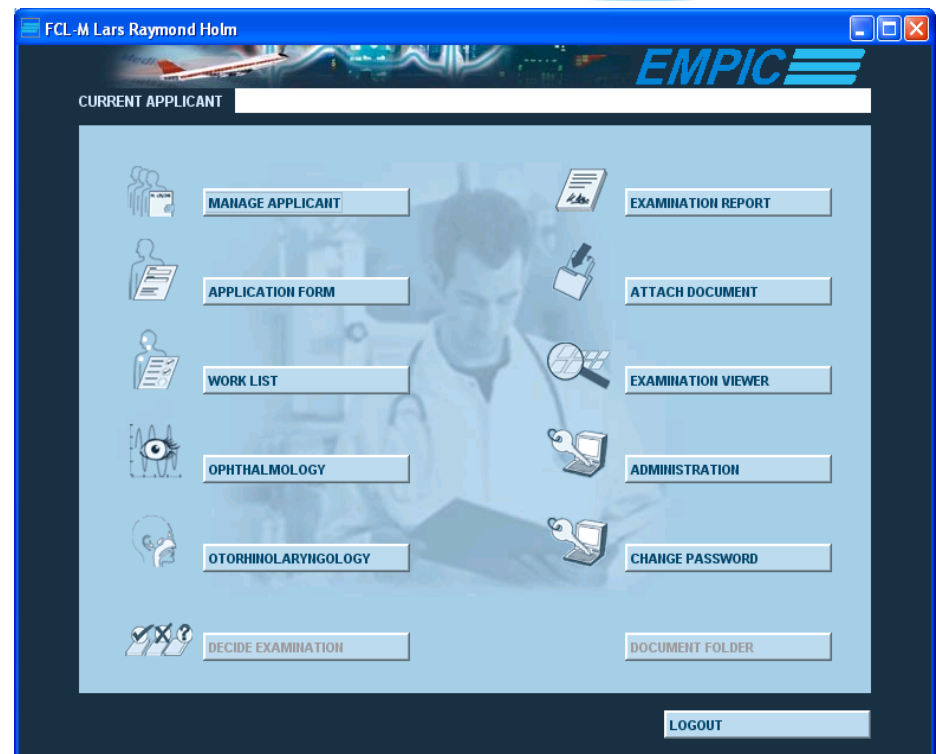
FCL-M Lars Raymond Holm

EMPIC

CURRENT APPLICANT

MANAGE APPLICANT

EXAMINATION REPORT

APPLICATION FORM

ATTACH DOCUMENT

WORK LIST

EXAMINATION VIEWER

OPHTHALMOLOGY

ADMINISTRATION

OTORHINOLARYNGOLOGY

CHANGE PASSWORD

DECIDE EXAMINATION

DOCUMENT FOLDER

LOGOUT